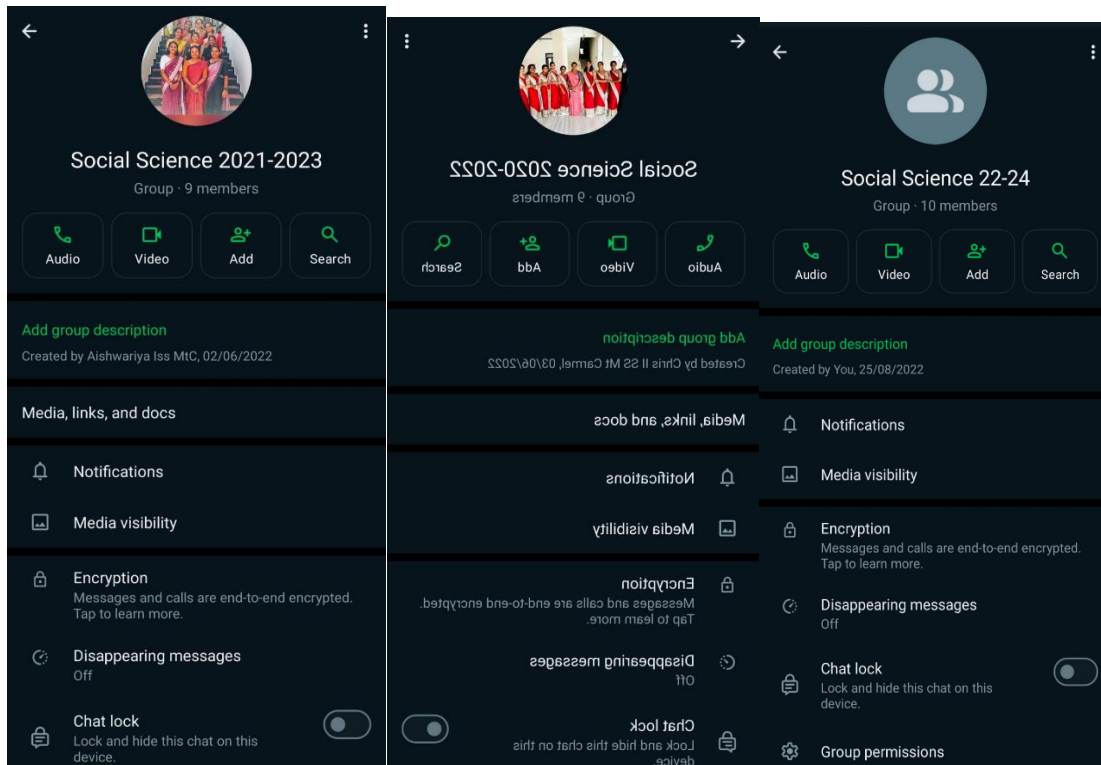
Social Science 2021-2023
Group · 9 members

Audio
Video
Add
Search

Add group description
Created by Aishwariya Iss MtC, 02/06/2022

Media, links, and docs

Notifications

Media visibility

Encryption
Messages and calls are end-to-end encrypted. Tap to learn more.

Disappearing messages
Off

Chat lock
Lock and hide this chat on this device.

Social Science 2020-2022
Group · 9 members

Audio
Video
Add
Search

Add group description
Created by Chris II SS Mt Carmel, 03/06/2022

Media, links, and docs

Notifications

Media visibility

Encryption
Messages and calls are end-to-end encrypted. Tap to learn more.

Disappearing messages
Off

Chat lock
Lock and hide this chat on this device.

Social Science 22-24
Group · 10 members

Audio
Video
Add
Search

Add group description
Created by You, 25/08/2022

Notifications

Media visibility

Encryption
Messages and calls are end-to-end encrypted. Tap to learn more.

Disappearing messages
Off

Chat lock
Lock and hide this chat on this device.

Group permissions